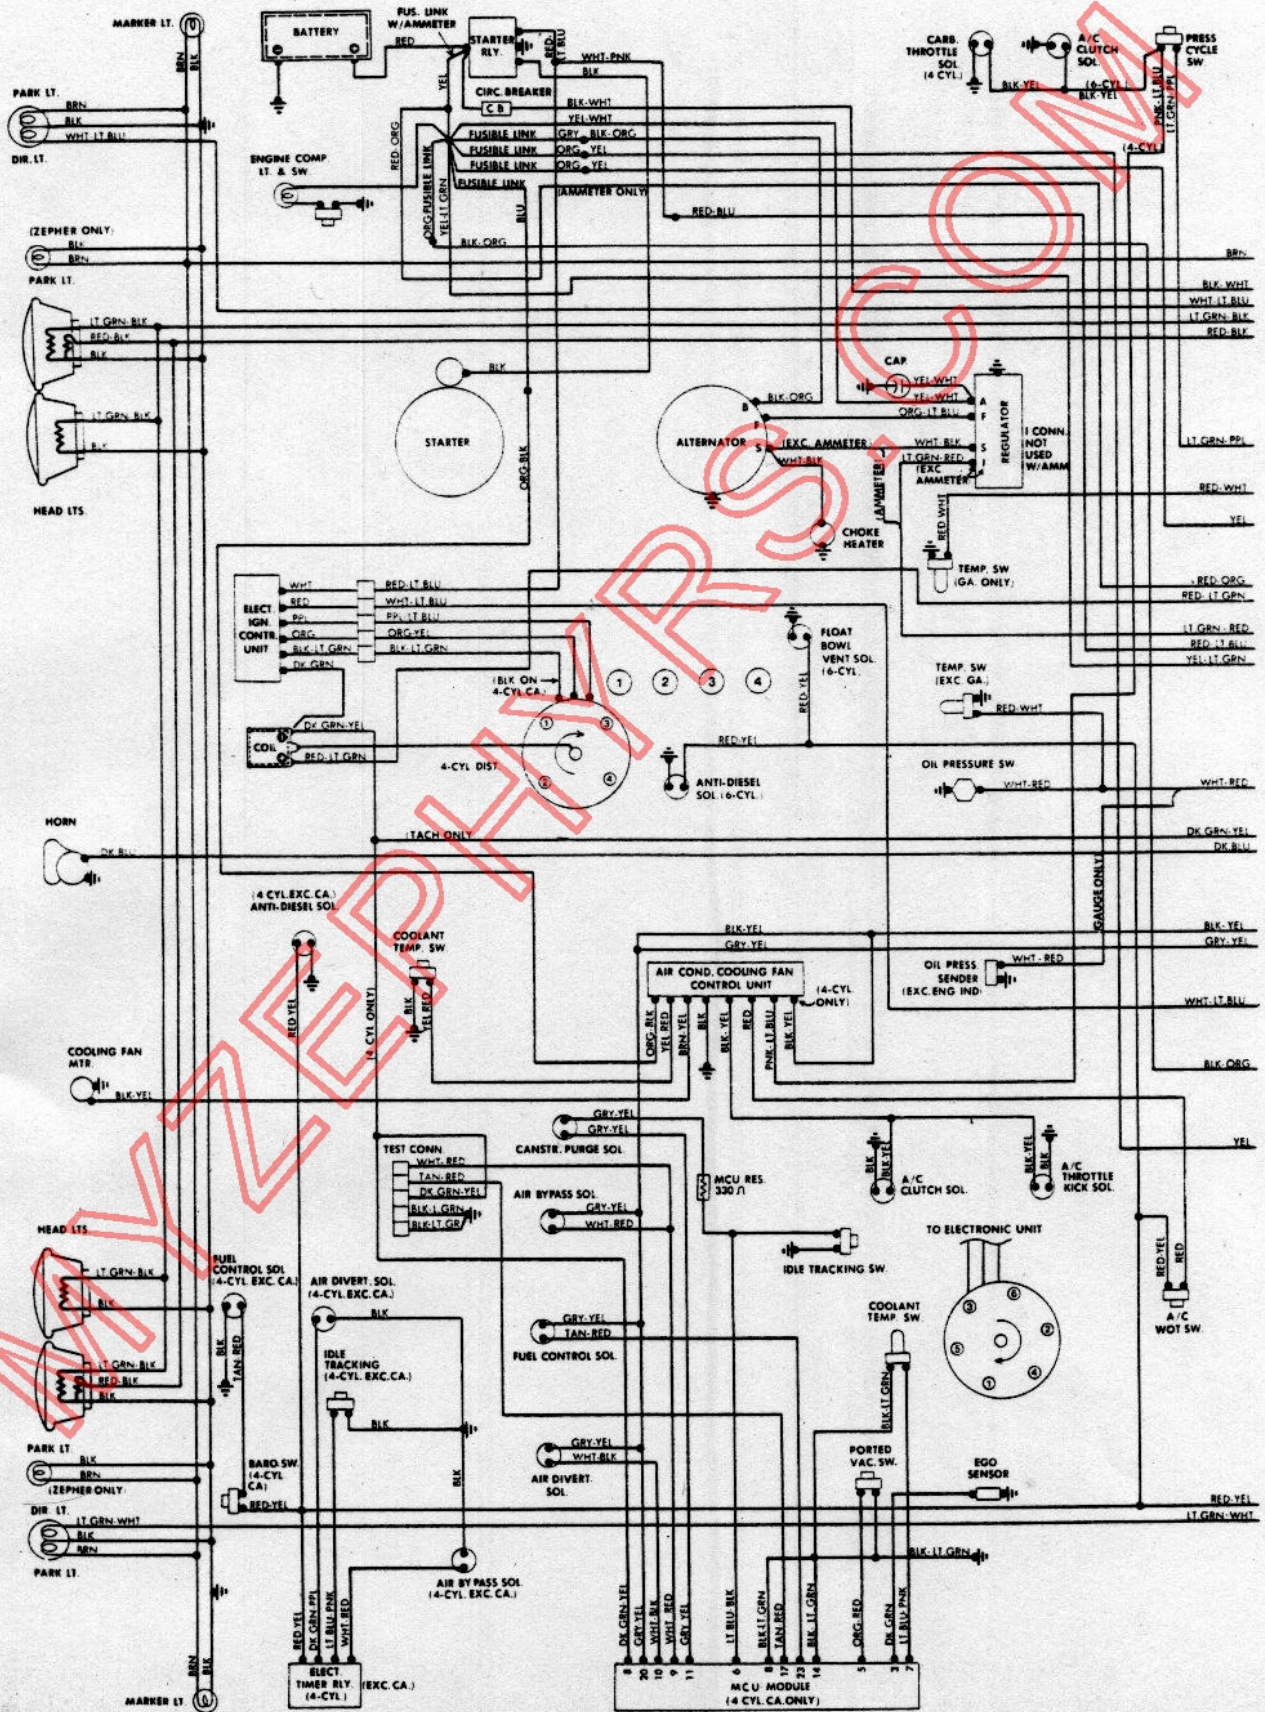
MARKER LT.
BRN BLK
BATTERY
FUS. LINK W/AMMETER
RED
STARTER RLY.
RED LT BLU
WHT-PNK
BLK
YEL
CIRC. BREAKER
C B
BLK-WHT
YEL-WHT
FUSIBLE LINK GRY BLK-ORG
FUSIBLE LINK ORG YEL
FUSIBLE LINK ORG YEL
FUSIBLE LINK
(AMMETER ONLY)
RED-BLU
BLU
RED ORG
ORG FUSIBLE LINK
YEL-LT GRN
BLK-ORG
CARB. THROTTLE SOL (4 CYL.)
A/C CLUTCH SOL.
PRESS CYCLE SW.
BLK-YEL
(6-CYL.)
BLK-YEL
PNK-LT BLU
LT GRN-PPL
(4-CYL.)
PARK LT.
BRN
BLK
WHT-LT BLU
DIR. LT.
ENGINE COMP. LT. & SW.
(ZEPHER ONLY)
BLK
BRN
PARK LT.
BRN
BLK-WHT
WHT-LT BLU
LT GRN-BLK
RED-BLK
LT GRN-BLK
RED-BLK
BLK
LT GRN-BLK
BLK
HEAD LTS.
BLK
STARTER
ORG-BLK
CAP
YEL-WHT
YEL-WHT
ORG-LT BLU
BLK-ORG
B
A
F
ALTERNATOR
(EXC. AMMETER)
WHT-BLK
S
I
WHT-BLK
LT GRN-RED
(EXC. AMMETER)
REGULATOR
I CONN. NOT USED W/AMM
LT GRN-PPL
AMMETER
RED-WHT
CHOKE HEATER
RED-WHT
YEL
TEMP. SW (GA. ONLY)
RED-ORG
RED-LT GRN
WHT
RED
PPL
ORG
BLK-LT GRN
DK GRN
ELECT. IGN. CONTR. UNIT
RED-LT BLU
WHT-LT BLU
PPL-LT BLU
ORG-YEL
BLK-LT GRN
FLOAT BOWL VENT SOL. (6-CYL.)
LT GRN-RED
RED-LT BLU
YEL-LT GRN
(BLK ON 4-CYL.CA.)
1 2 3 4
RED-YEL
TEMP. SW (EXC. GA.)
RED-WHT
DK GRN-YEL
COIL
RED-LT GRN
4-CYL DIST
RED-YEL
1 3 2 4
ANTI-DIESEL SOL. (6-CYL.)
OIL PRESSURE SW
WHT-RED
WHT-RED
HORN
DK BLU
(TACH ONLY)
DK GRN-YEL
DK BLU
GAUGE ONLY
(4 CYL.EXC.CA.) ANTI-DIESEL SOL.
COOLANT TEMP. SW
BLK-YEL
GRY-YEL
BLK-YEL
GRY-YEL
AIR COND. COOLING FAN CONTROL UNIT
(4-CYL ONLY)
OIL PRESS. SENDER (EXC.ENG IND)
WHT-RED
WHT-LT BLU
RED-YEL
(4 CYL ONLY)
BLK
YEL-RED
ORG-BLK
YEL-RED
BRN-YEL
BLK
RED
PNK-LT BLU
BLK-YEL
BLK-ORG
COOLING FAN MTR.
BLK-YEL
GRY-YEL
GRY-YEL
CANSTR. PURGE SOL.
YEL
TEST CONN.
WHT-RED
TAN-RED
DK GRN-YEL
BLK-LT GRN
BLK-LT GR
MCU RES. 330 Ω
AIR BYPASS SOL.
GRY-YEL
WHT-RED
BLK
BLK-YEL
A/C CLUTCH SOL.
BLK-YEL
BLK
A/C THROTTLE KICK SOL.
TO ELECTRONIC UNIT
IDLE TRACKING SW.
RED-YEL
RED
A/C WOT SW.
HEAD LTS.
LT GRN-BLK
BLK
FUEL CONTROL SOL (4-CYL. EXC. CA.)
AIR DIVERT. SOL. (4-CYL. EXC. CA.)
BLK
GRY-YEL
TAN-RED
FUEL CONTROL SOL.
COOLANT TEMP. SW.
3 6 2 5 4 1
LT GRN-BLK
RED-BLK
BLK
BLK
TAN-RED
IDLE TRACKING (4-CYL. EXC.CA.)
BLK
BLK-LT GRN
PARK LT.
BLK
BRN
(ZEPHER ONLY)
BARO.SW. (4-CYL CA)
RED-YEL
BLK
GRY-YEL
WHT-BLK
AIR DIVERT. SOL.
PORTED VAC. SW.
EGO SENSOR
RED-YEL
LT GRN-WHT
DIR. LT.
LT GRN-WHT
BLK
BRN
PARK LT.
BLK-LT GRN
AIR BY PASS SOL (4-CYL. EXC. CA.)
RED YEL
DK GRN-PPL
LT BLU PNK
WHT-RED
BRN BLK
ELECT. TIMER RLY. (4-CYL.)
(EXC. CA.)
DK GRN-YEL
GRY-YEL
WHT-BLK
WHT-RED
GRY-YEL
LT BLU-BLK
BLK-LT GRN
TAN-RED
BLK-LT GRN
ORG-RED
DK GRN
LT BLU-PNK
8 20 10 9 11 6 12 17 23 14 5 3 7
MCU MODULE (4 CYL.CA.ONLY)
MARKER LT.
MYZEPHYRS.COM